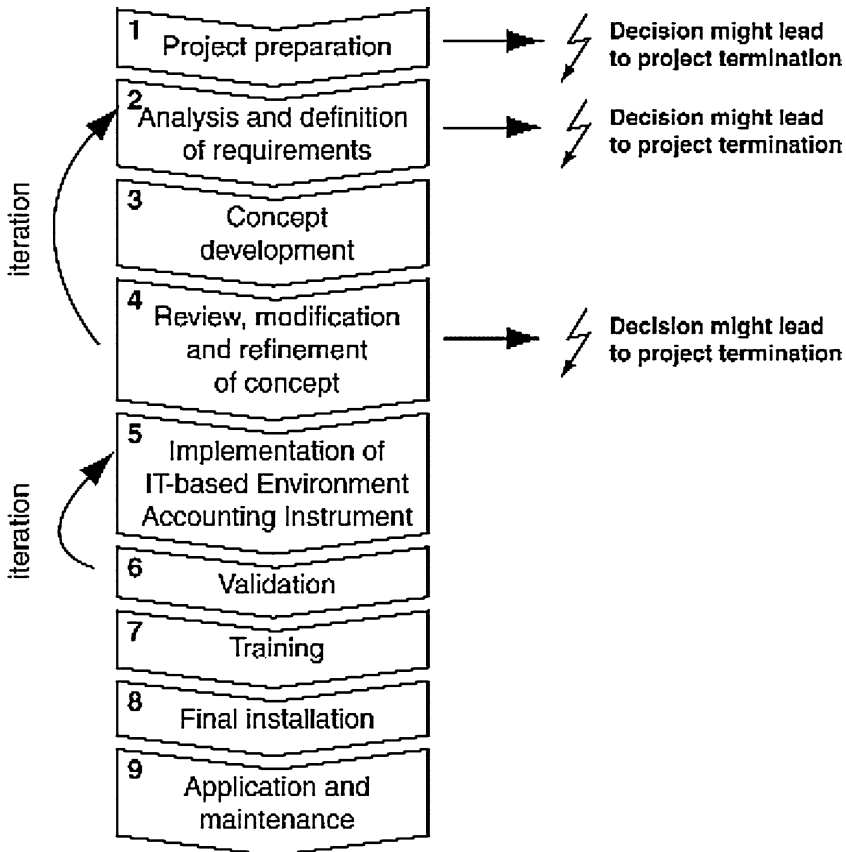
1 Project preparation

Decision might lead to project termination

2 Analysis and definition of requirements

Decision might lead to project termination

iteration

3 Concept development

4 Review, modification and refinement of concept

Decision might lead to project termination

iteration

5 Implementation of IT-based Environment Accounting Instrument

6 Validation

7 Training

8 Final installation

9 Application and maintenance